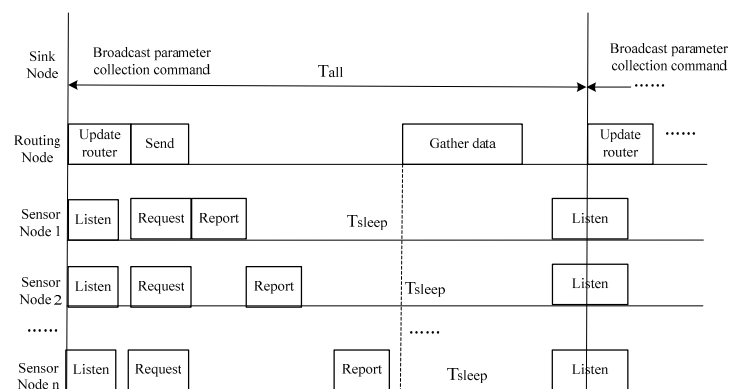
Sink Node

Broadcast parameter collection command

$T_{all}$

Broadcast parameter collection command

……

Routing Node

Update router

Send

Gather data

Update router

……

Sensor Node 1

Listen

Request

Report

$T_{sleep}$

Listen

Sensor Node 2

Listen

Request

Report

$T_{sleep}$

Listen

……

……

Sensor Node n

Listen

Request

Report

$T_{sleep}$

Listen